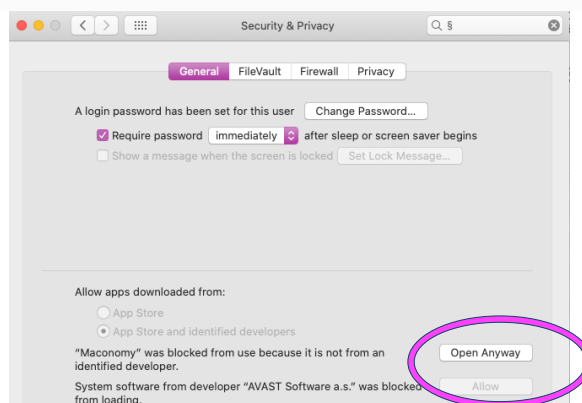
Security & Privacy

§

General FileVault Firewall Privacy

A login password has been set for this user Change Password...

Require password immediately after sleep or screen saver begins

Show a message when the screen is locked Set Lock Message...

Allow apps downloaded from:

App Store

App Store and identified developers

"Maconomy" was blocked from use because it is not from an identified developer.

Open Anyway

System software from developer "AVAST Software a.s." was blocked from loading.

Allow